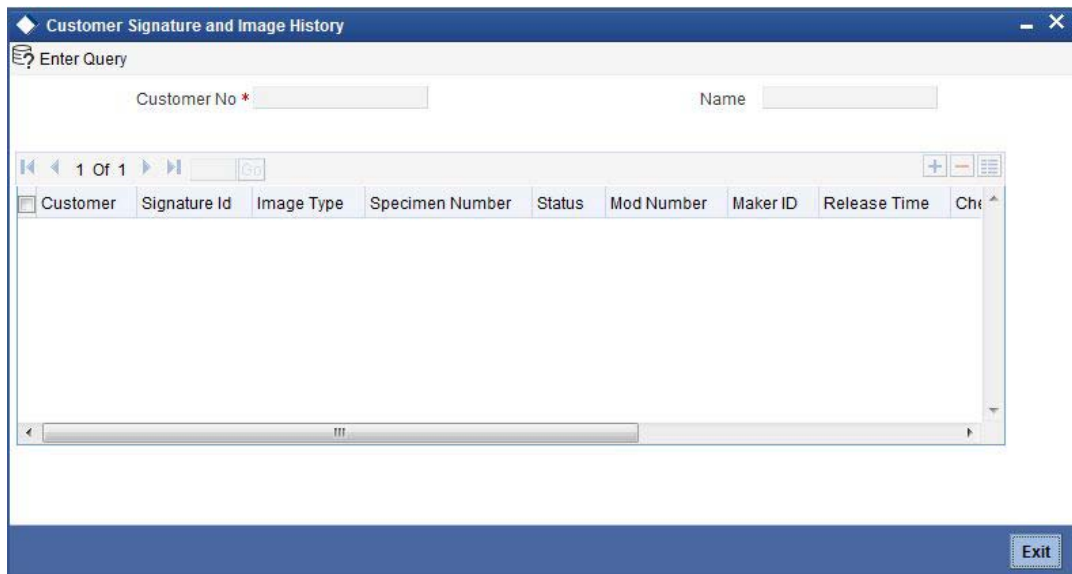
Customer Signature and Image History

Enter Query

Customer No *

Name

1 Of 1 Go

| Customer | Signature Id | Image Type | Specimen Number | Status | Mod Number | Maker ID | Release Time | Che |
|---|---|---|---|---|---|---|---|---|

Exit